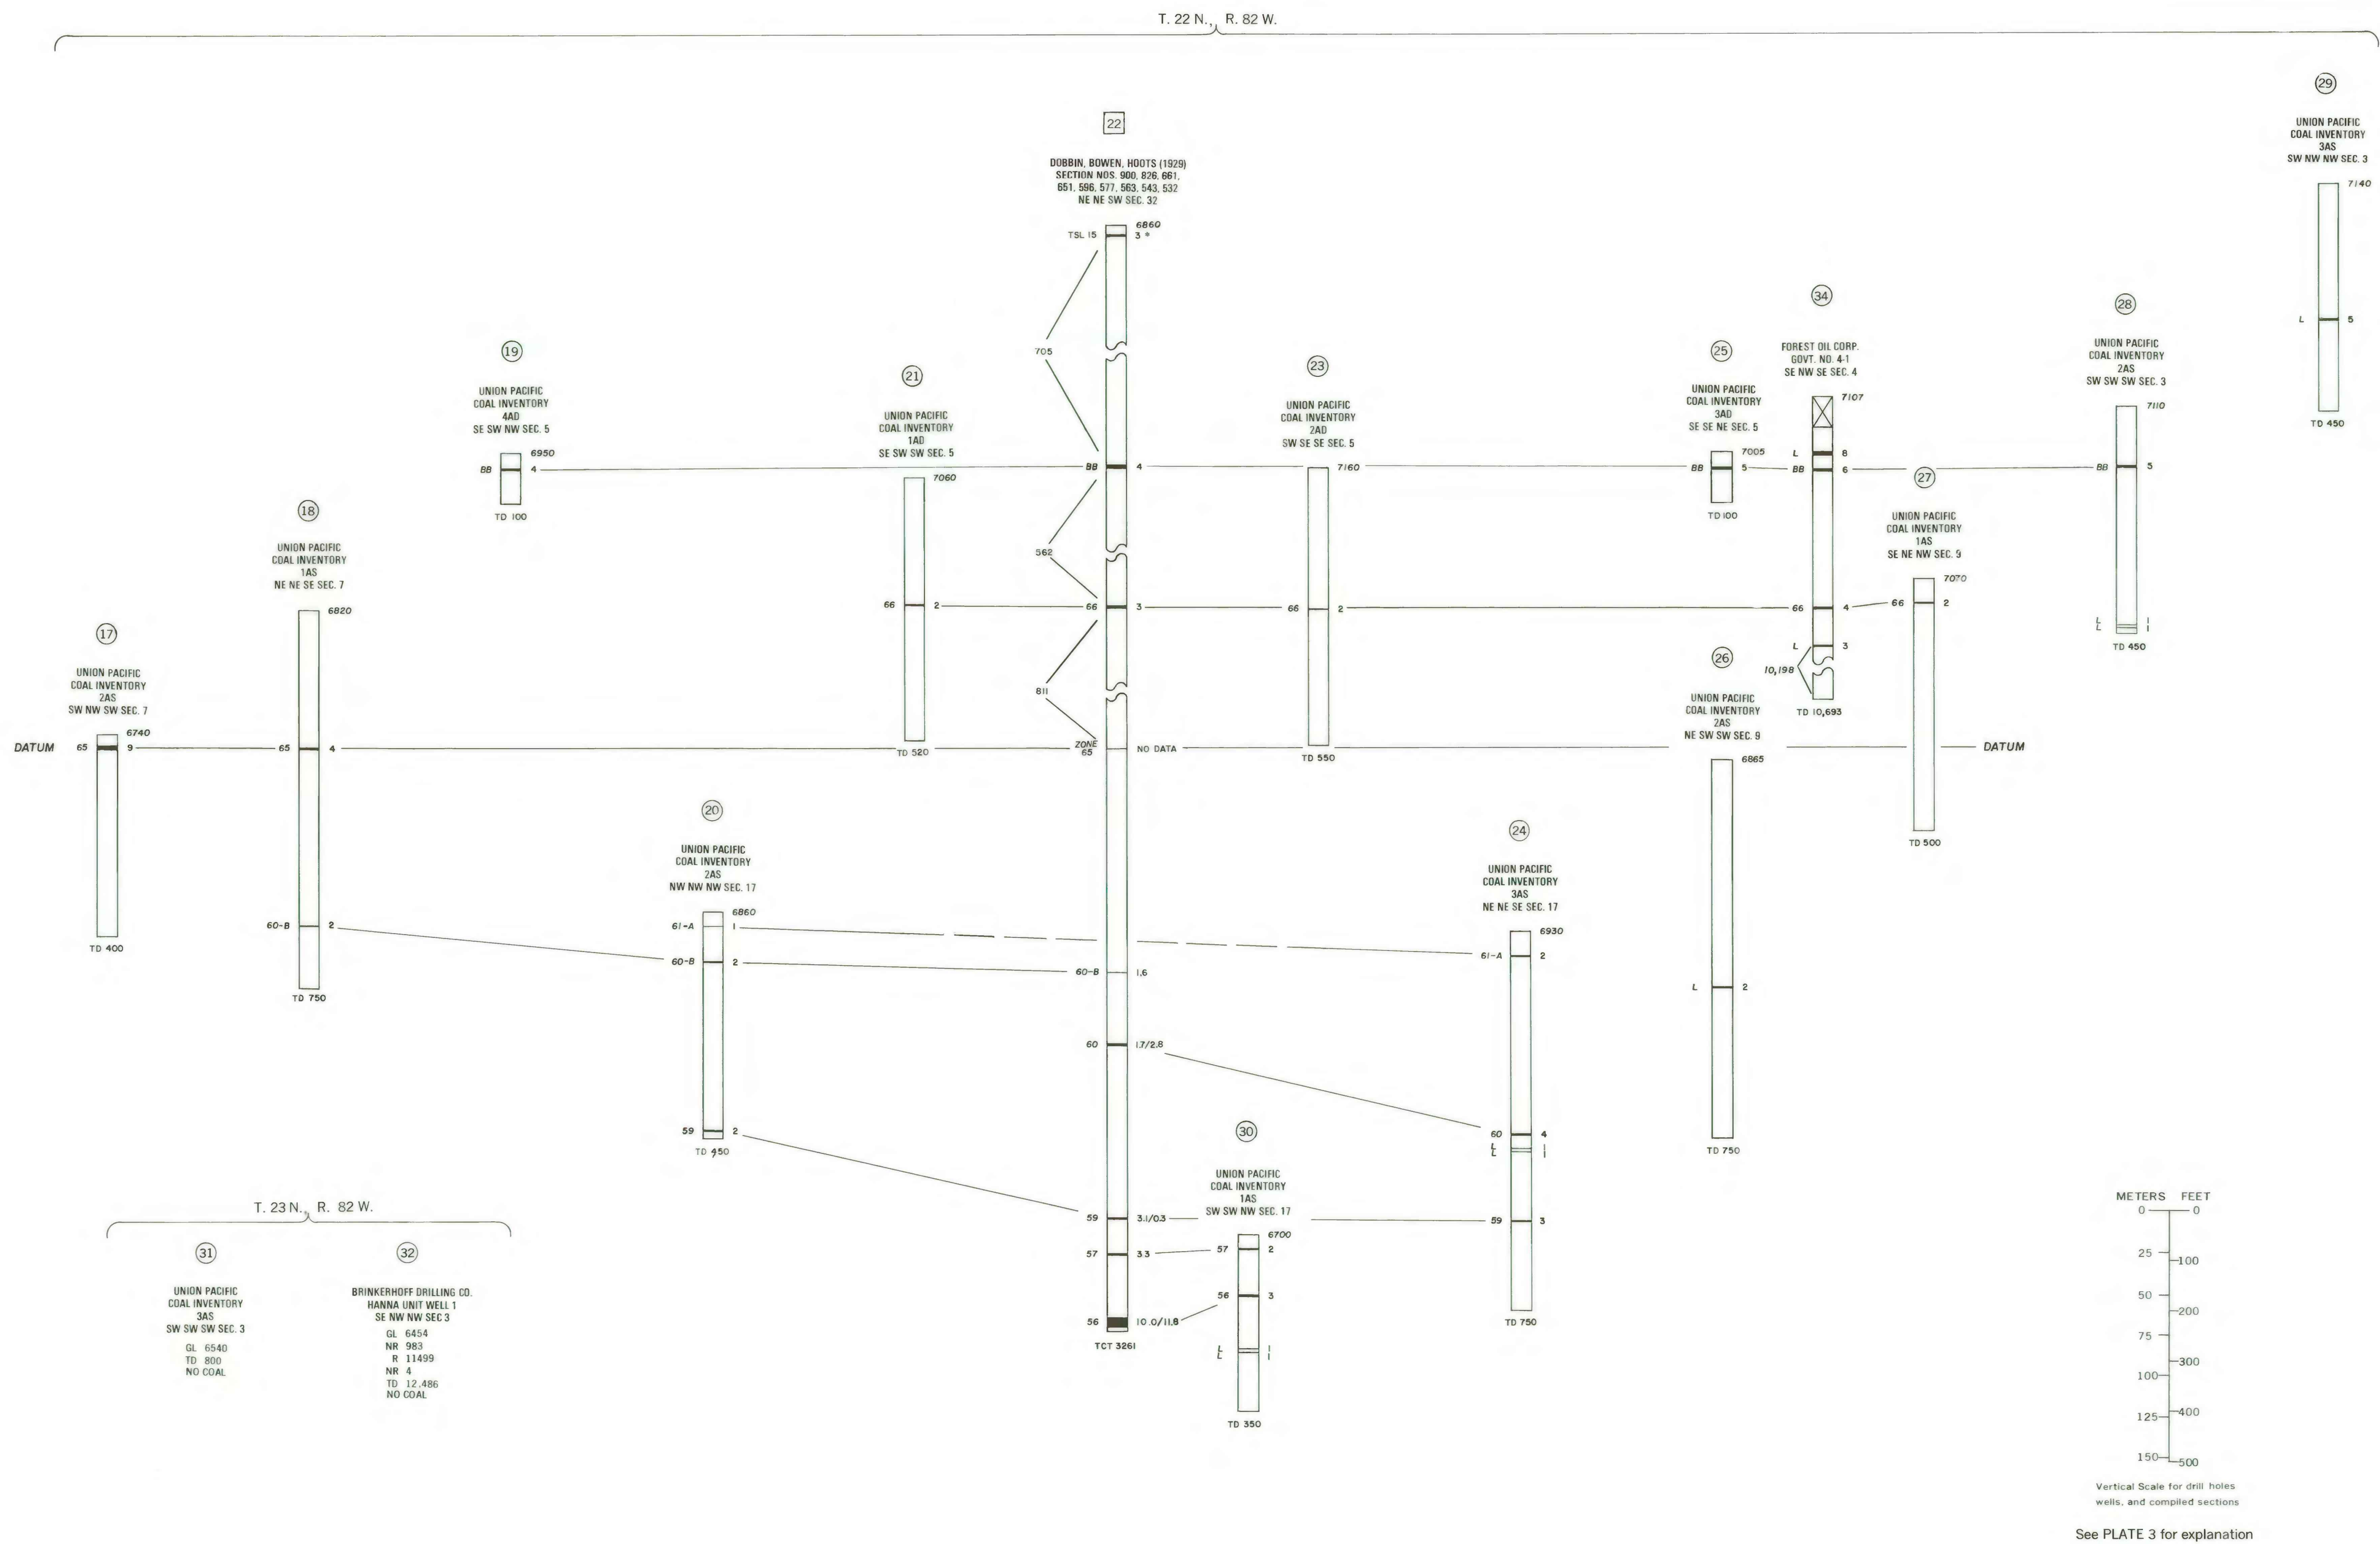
T. 22 N., R. 82 W.

(29)
UNION PACIFIC
COAL INVENTORY
3AS
SW NW NW SEC. 3
7140
L 5
TD 450

22
DOBBIN, BOWEN, HOOTS (1929)
SECTION NOS. 900, 826, 661, 651, 596, 577, 563, 543, 532
NE NE SW SEC. 32
6860
TSL 15 3 *
705
BB 4
562
66 3
811
ZONE 65 NO DATA
60-B 1.6
60 1.7/2.8
59 3.1/0.3
57 3.3
56 10.0/11.8
TCT 3261

(34)
FOREST OIL CORP.
GOVT. NO. 4-1
SE NW SE SEC. 4
7107
L 8
BB 6
66 4
L 3
10,198
TD 10,693

(28)
UNION PACIFIC
COAL INVENTORY
2AS
SW SW SW SEC. 3
7110
BB 5
L 1
L 1
TD 450

(19)
UNION PACIFIC
COAL INVENTORY
4AD
SE SW NW SEC. 5
6950
BB 4
TD 100

(21)
UNION PACIFIC
COAL INVENTORY
1AD
SE SW SW SEC. 5
7060
66 2
TD 520

(23)
UNION PACIFIC
COAL INVENTORY
2AD
SW SE SE SEC. 5
7160
66 2
TD 550

(25)
UNION PACIFIC
COAL INVENTORY
3AD
SE SE NE SEC. 5
7005
BB 5
TD 100

(27)
UNION PACIFIC
COAL INVENTORY
1AS
SE NE NW SEC. 9
7070
66 2
TD 500

(18)
UNION PACIFIC
COAL INVENTORY
1AS
NE NE SE SEC. 7
6820
65 4
60-B 2
TD 750

(17)
UNION PACIFIC
COAL INVENTORY
2AS
SW NW SW SEC. 7
6740
DATUM 65 9
TD 400

(26)
UNION PACIFIC
COAL INVENTORY
2AS
NE SW SW SEC. 9
6865
L 2
TD 750

DATUM

(20)
UNION PACIFIC
COAL INVENTORY
2AS
NW NW NW SEC. 17
6860
61-A 1
60-B 2
59 2
TD 450

(24)
UNION PACIFIC
COAL INVENTORY
3AS
NE NE SE SEC. 17
6930
61-A 2
60 4
L 1
59 3
TD 750

(30)
UNION PACIFIC
COAL INVENTORY
1AS
SW SW NW SEC. 17
6700
57 2
56 3
L 1
TD 350

T. 23 N., R. 82 W.

(31)
UNION PACIFIC
COAL INVENTORY
3AS
SW SW SW SEC. 3
GL 6540
TD 800
NO COAL

(32)
BRINKERHOFF DRILLING CO.
HANNA UNIT WELL 1
SE NW NW SEC 3
GL 6454
NR 983
R 11499
NR 4
TD 12,486
NO COAL

METERS FEET
0 0
25 100
50 200
75 300
100 400
125 500
150
Vertical Scale for drill holes wells, and compiled sections

See PLATE 3 for explanation